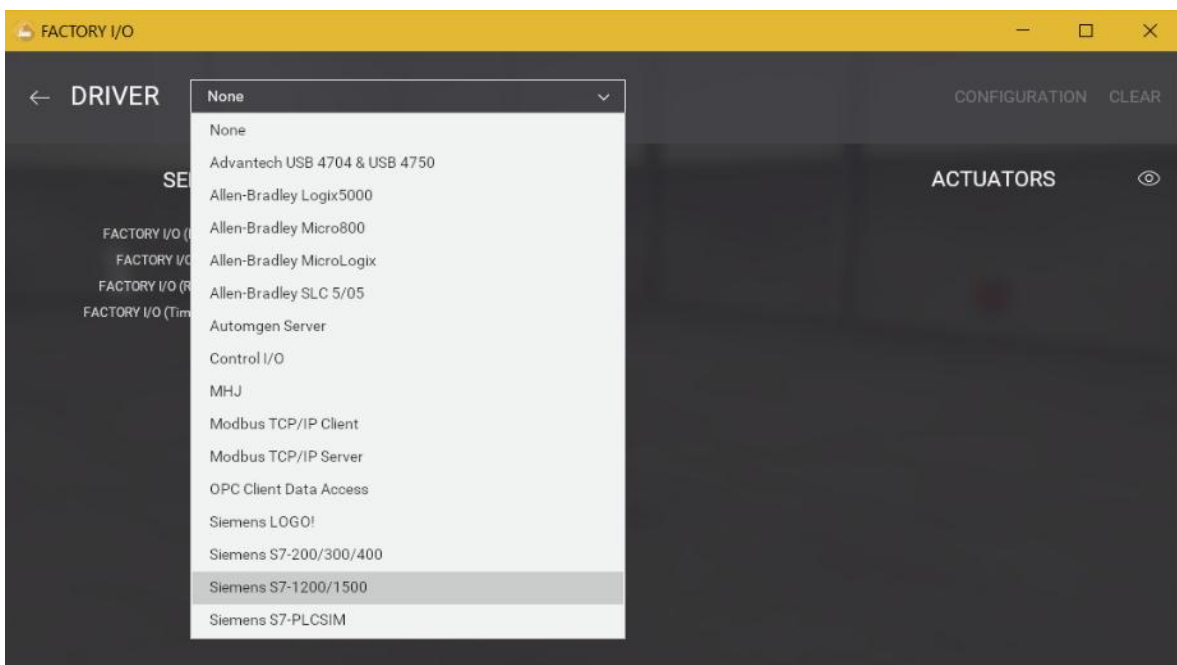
FACTORY I/O

← DRIVER None

CONFIGURATION CLEAR

None
Advantech USB 4704 & USB 4750
Allen-Bradley Logix5000
Allen-Bradley Micro800
Allen-Bradley MicroLogix
Allen-Bradley SLC 5/05
Automgen Server
Control I/O
MHJ
Modbus TCP/IP Client
Modbus TCP/IP Server
OPC Client Data Access
Siemens LOGO!
Siemens S7-200/300/400
Siemens S7-1200/1500
Siemens S7-PLCSIM

SE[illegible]

FACTORY I/O ([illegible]
FACTORY I/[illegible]
FACTORY I/O (R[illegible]
FACTORY I/O (Tim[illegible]

ACTUATORS